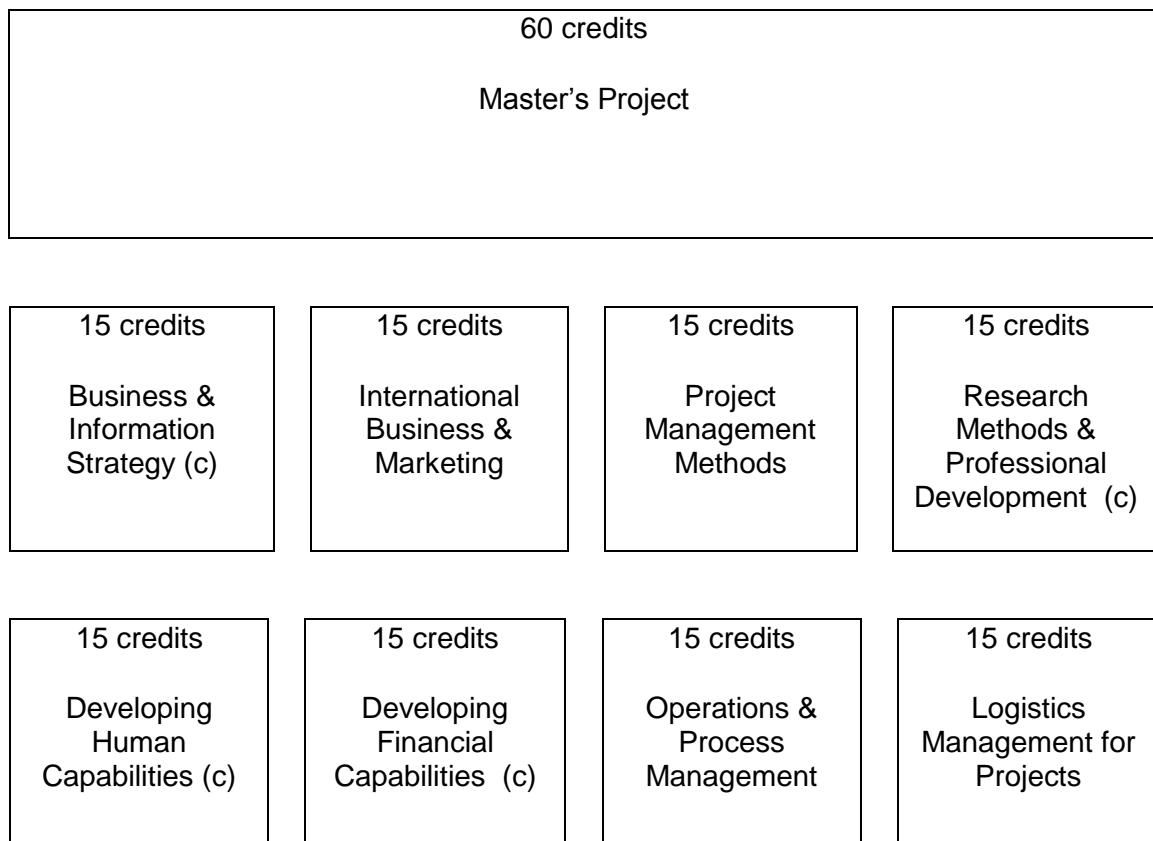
60 credits

Master’s Project

15 credits

Business & Information Strategy (c)

15 credits

International Business & Marketing

15 credits

Project Management Methods

15 credits

Research Methods & Professional Development (c)

15 credits

Developing Human Capabilities (c)

15 credits

Developing Financial Capabilities (c)

15 credits

Operations & Process Management

15 credits

Logistics Management for Projects